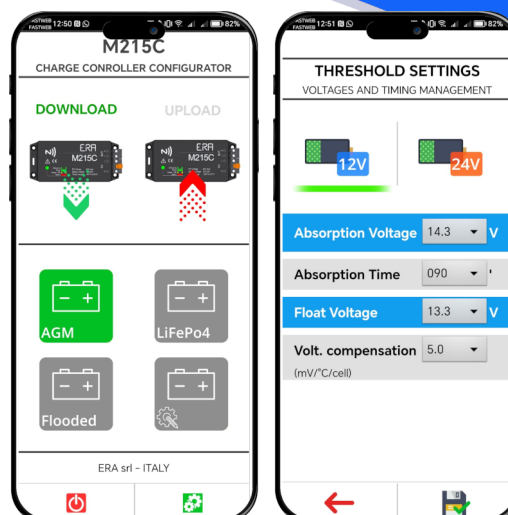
FASTWEB 12:50 82%

M215C

CHARGE CONTROLLER CONFIGURATOR

DOWNLOAD

UPLOAD

ERA M215C

ERA M215C

AGM

LiFePo4

Flooded

ERA srl - ITALY

FASTWEB 12:51 82%

THRESHOLD SETTINGS

VOLTAGES AND TIMING MANAGEMENT

12V

24V

Absorption Voltage 14.3 V

Absorption Time 090 '

Float Voltage 13.3 V

Volt. compensation 5.0

(mV/°C/cell)